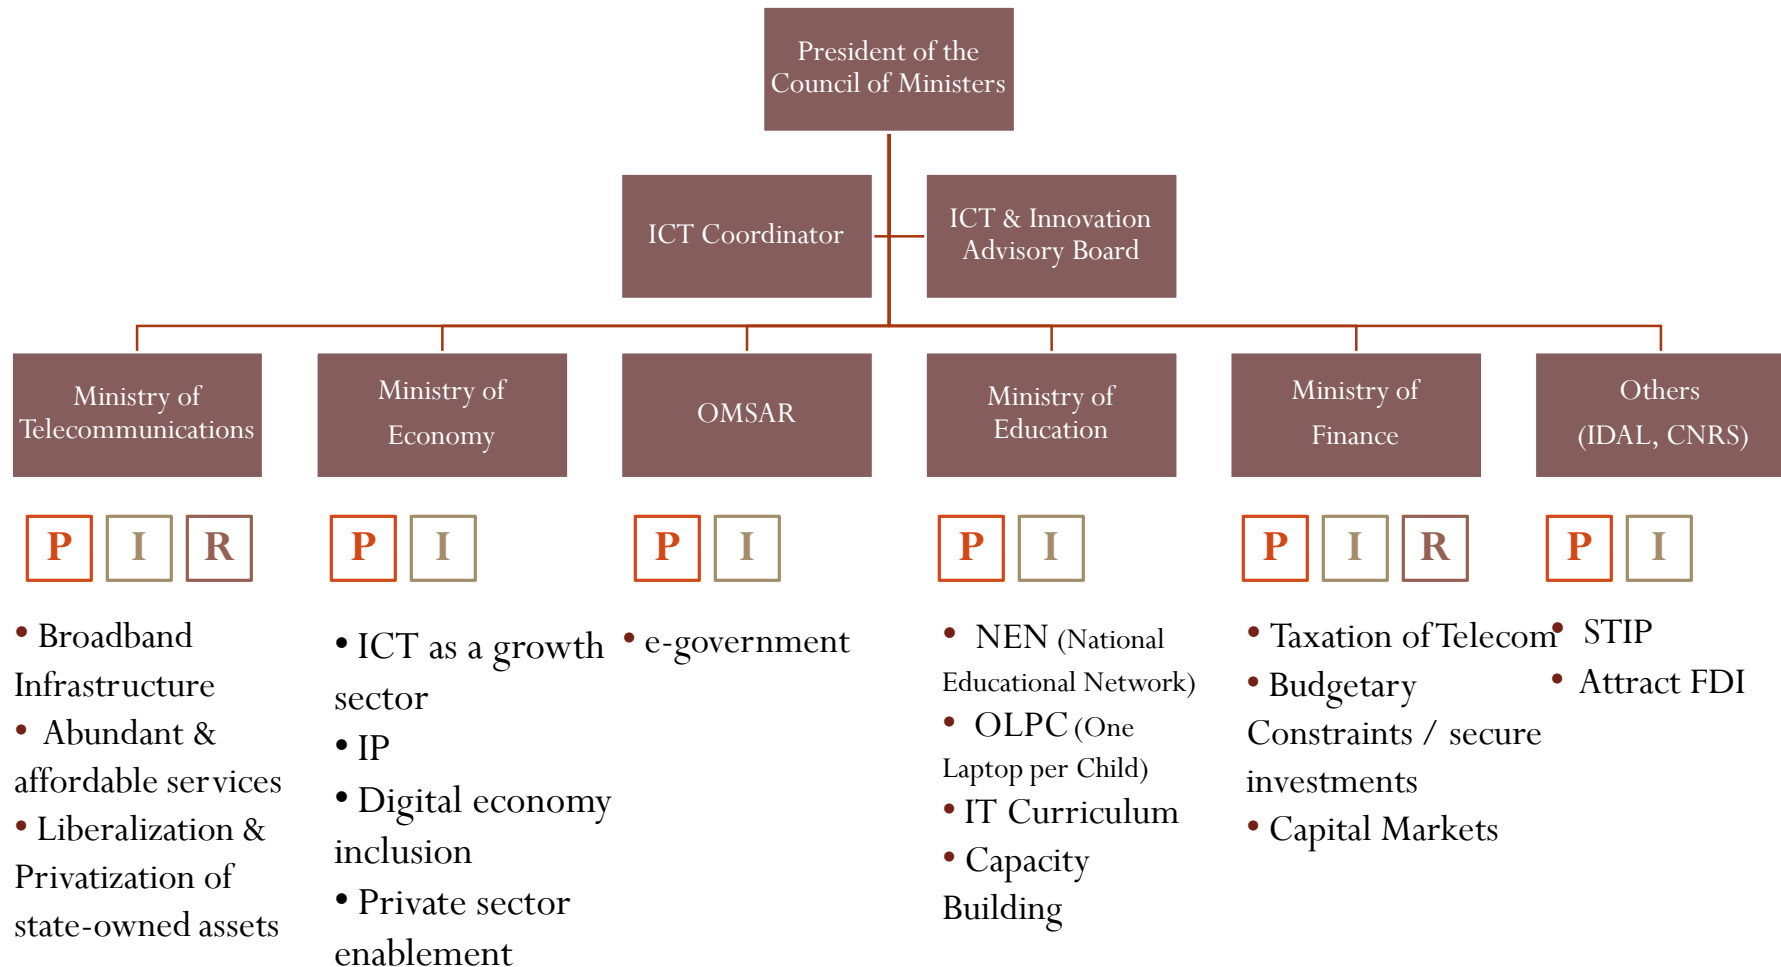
President of the Council of Ministers

ICT Coordinator

ICT & Innovation Advisory Board

Ministry of Telecommunications

P I R

• Broadband Infrastructure
• Abundant & affordable services
• Liberalization & Privatization of state-owned assets

Ministry of Economy

P I

• ICT as a growth sector
• IP
• Digital economy inclusion
• Private sector enablement

OMSAR

P I

• e-government

Ministry of Education

P I

• NEN (National Educational Network)
• OLPC (One Laptop per Child)
• IT Curriculum
• Capacity Building

Ministry of Finance

P I R

• Taxation of Telecom
• Budgetary Constraints / secure investments
• Capital Markets

Others (IDAL, CNRS)

P I

• STIP
• Attract FDI